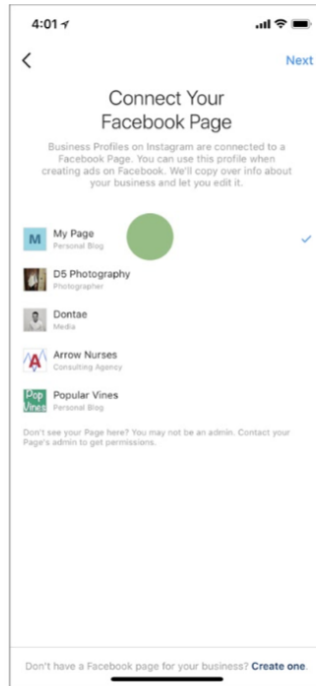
4:01

Next

Connect Your Facebook Page

Business Profiles on Instagram are connected to a Facebook Page. You can use this profile when creating ads on Facebook. We'll copy over info about your business and let you edit it.

M My Page
Personal Blog

D5 Photography
Photographer

Dontae
Media

Arrow Nurses
Consulting Agency

Pop Vines Popular Vines
Personal Blog

Don't see your Page here? You may not be an admin. Contact your Page's admin to get permissions.

Don't have a Facebook page for your business? Create one.